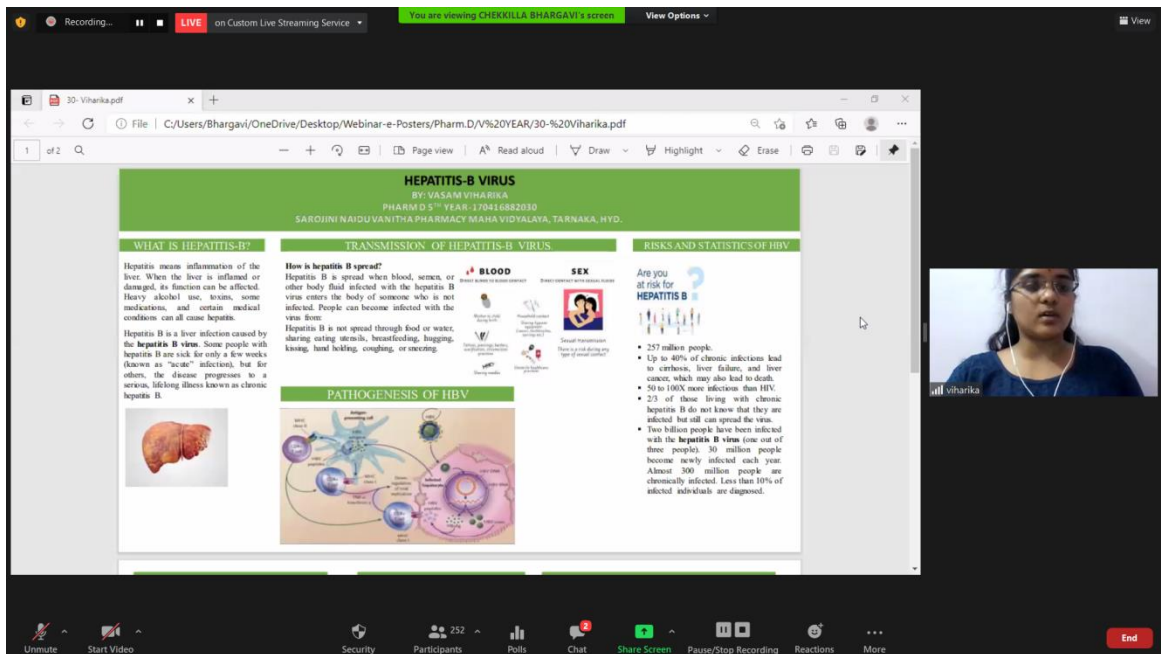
Recording... LIVE on Custom Live Streaming Service

You are viewing CHEKKILLA BHARGAVI's screen

View Options

View

30- Viharika.pdf

File | C:/Users/Bhargavi/OneDrive/Desktop/Webinar-e-Posters/Pharm.D/V%20YEAR/30-%20Viharika.pdf

1 of 2

Page view | Read aloud | Draw | Highlight | Erase

HEPATITIS-B VIRUS

BY: VASAM VIHARIKA

PHARM D 5$^{TH}$ YEAR-170416882030

SAROJINI NAIDU VANITHA PHARMACY MAHA VIDYALAYA, TARNAKA, HYD.

WHAT IS HEPATITIS-B?

Hepatitis means inflammation of the liver. When the liver is inflamed or damaged, its function can be affected. Heavy alcohol use, toxins, some medications, and certain medical conditions can all cause hepatitis.

Hepatitis B is a liver infection caused by the hepatitis B virus. Some people with hepatitis B are sick for only a few weeks (known as "acute" infection), but for others, the disease progresses to a serious, lifelong illness known as chronic hepatitis B.

TRANSMISSION OF HEPATITIS-B VIRUS

How is hepatitis B spread?

Hepatitis B is spread when blood, semen, or other body fluid infected with the hepatitis B virus enters the body of someone who is not infected. People can become infected with the virus from:

Hepatitis B is not spread through food or water, sharing eating utensils, breastfeeding, hugging, kissing, hand holding, coughing, or sneezing.

BLOOD

SEX

Sexual transmission

PATHOGENESIS OF HBV

RISKS AND STATISTICS OF HBV

Are you at risk for HEPATITIS B

• 257 million people.
• Up to 40% of chronic infections lead to cirrhosis, liver failure, and liver cancer, which may also lead to death.
• 50 to 100X more infectious than HIV.
• 2/3 of those living with chronic hepatitis B do not know that they are infected but still can spread the virus.
• Two billion people have been infected with the hepatitis B virus (one out of three people). 30 million people become newly infected each year. Almost 300 million people are chronically infected. Less than 10% of infected individuals are diagnosed.

viharika

Unmute | Start Video | Security | 252 Participants | Polls | Chat | Share Screen | Pause/Stop Recording | Reactions | More | End